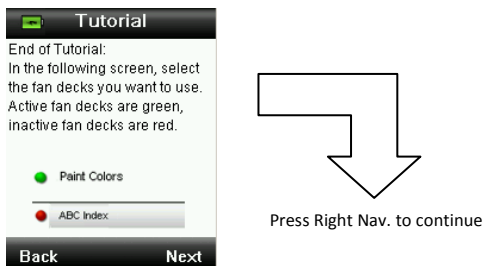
Tutorial

End of Tutorial:
In the following screen, select the fan decks you want to use. Active fan decks are green, inactive fan decks are red.

Paint Colors

ABC Index

Back Next

Press Right Nav. to continue